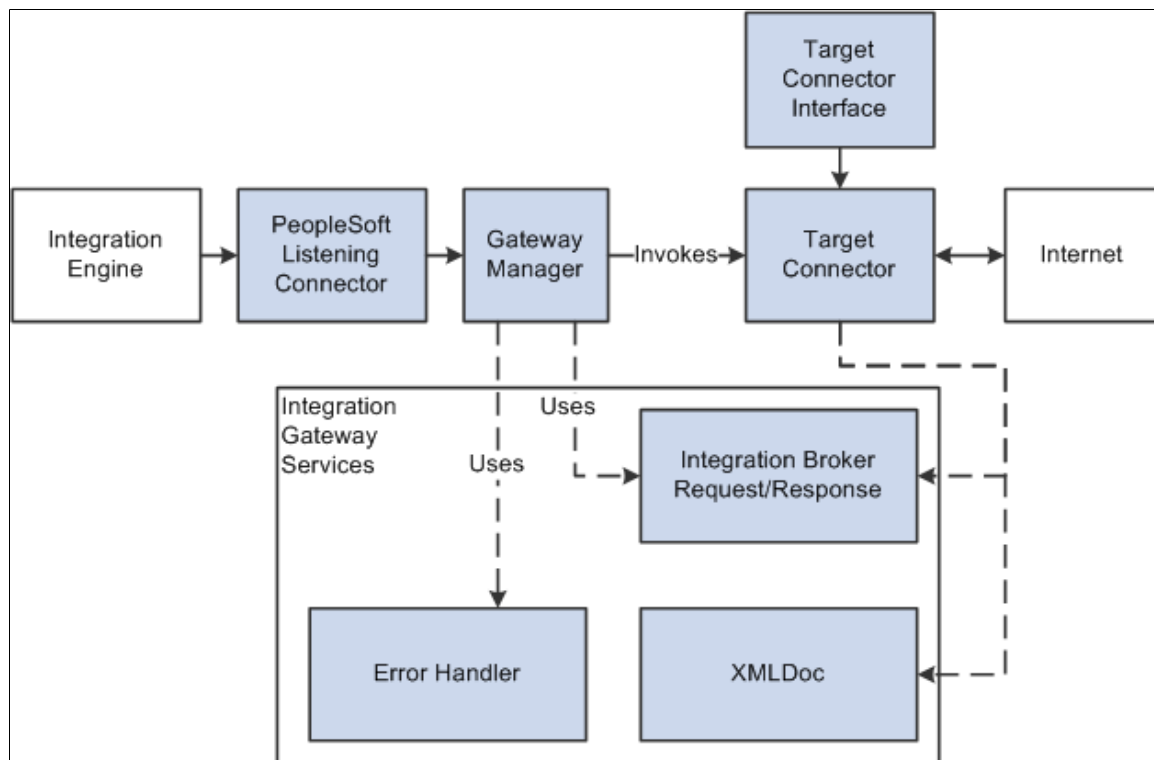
Target Connector Interface

Integration Engine

PeopleSoft Listening Connector

Gateway Manager

Invokes

Target Connector

Internet

Integration Gateway Services

Uses

Uses

Integration Broker Request/Response

Error Handler

XMLDoc